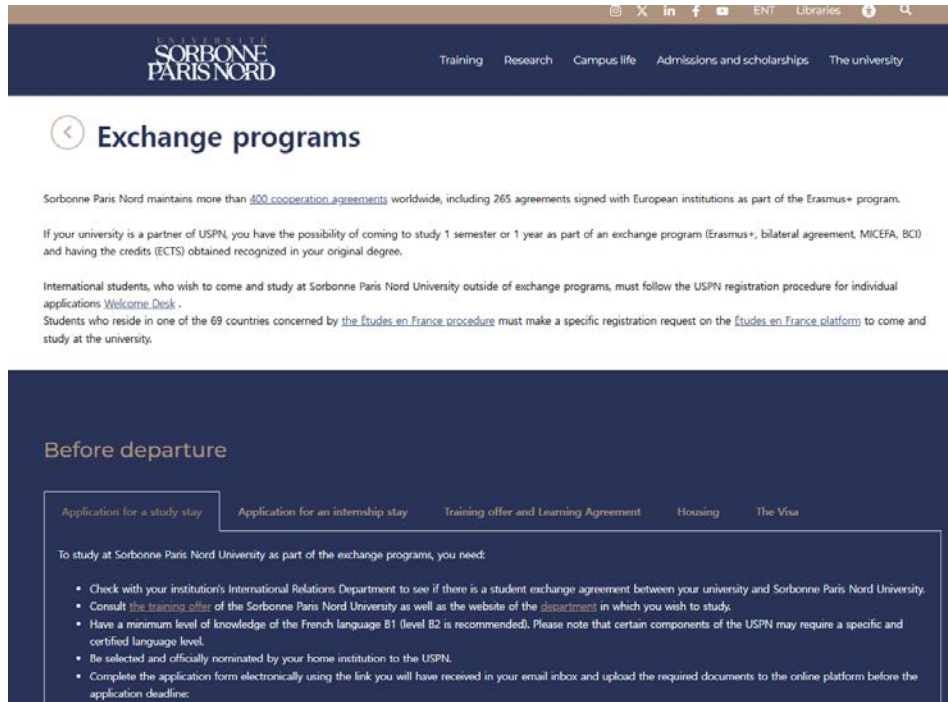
ENT Libraries

UNIVERSITÉ SORBONNE PARIS NORD

Training Research Campus life Admissions and scholarships The university

Exchange programs

Sorbonne Paris Nord maintains more than 400 cooperation agreements worldwide, including 265 agreements signed with European institutions as part of the Erasmus+ program.

If your university is a partner of USPN, you have the possibility of coming to study 1 semester or 1 year as part of an exchange program (Erasmus+, bilateral agreement, MICEFA, BCI) and having the credits (ECTS) obtained recognized in your original degree.

International students, who wish to come and study at Sorbonne Paris Nord University outside of exchange programs, must follow the USPN registration procedure for individual applications Welcome Desk .
Students who reside in one of the 69 countries concerned by the Études en France procedure must make a specific registration request on the Études en France platform to come and study at the university.

Before departure

Application for a study stay Application for an internship stay Training offer and Learning Agreement Housing The Visa

To study at Sorbonne Paris Nord University as part of the exchange programs, you need:

- Check with your institution's International Relations Department to see if there is a student exchange agreement between your university and Sorbonne Paris Nord University.
- Consult the training offer of the Sorbonne Paris Nord University as well as the website of the department in which you wish to study.
- Have a minimum level of knowledge of the French language B1 (level B2 is recommended). Please note that certain components of the USPN may require a specific and certified language level.
- Be selected and officially nominated by your home institution to the USPN.
- Complete the application form electronically using the link you will have received in your email inbox and upload the required documents to the online platform before the application deadline: